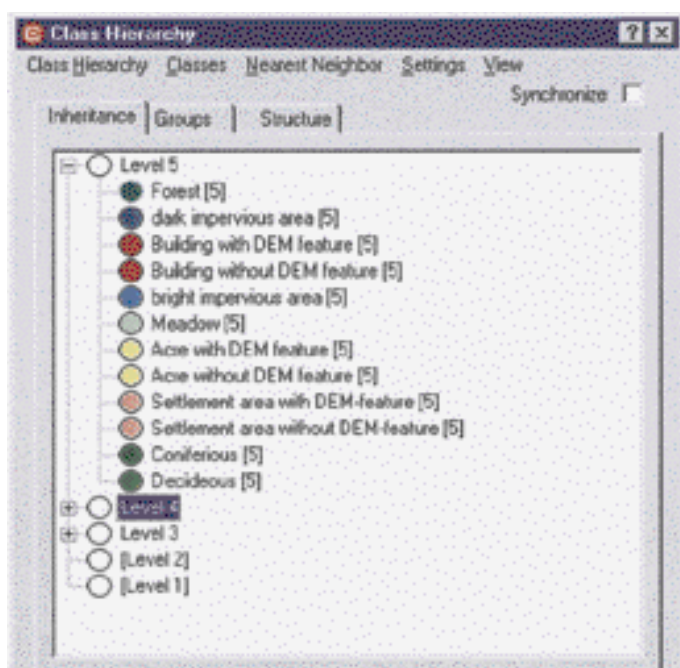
Class Hierarchy

Class Hierarchy Classes Nearest Neighbor Settings View

Synchronize

Inheritance Groups Structure

Level 5
Forest [5]
dark impervious area [5]
Building with DEM feature [5]
Building without DEM feature [5]
bright impervious area [5]
Meadow [5]
Acre with DEM feature [5]
Acre without DEM feature [5]
Settlement area with DEM-feature [5]
Settlement area without DEM-feature [5]
Coniferous [5]
Deciduous [5]
Level 4
Level 3
[Level 2]
[Level 1]